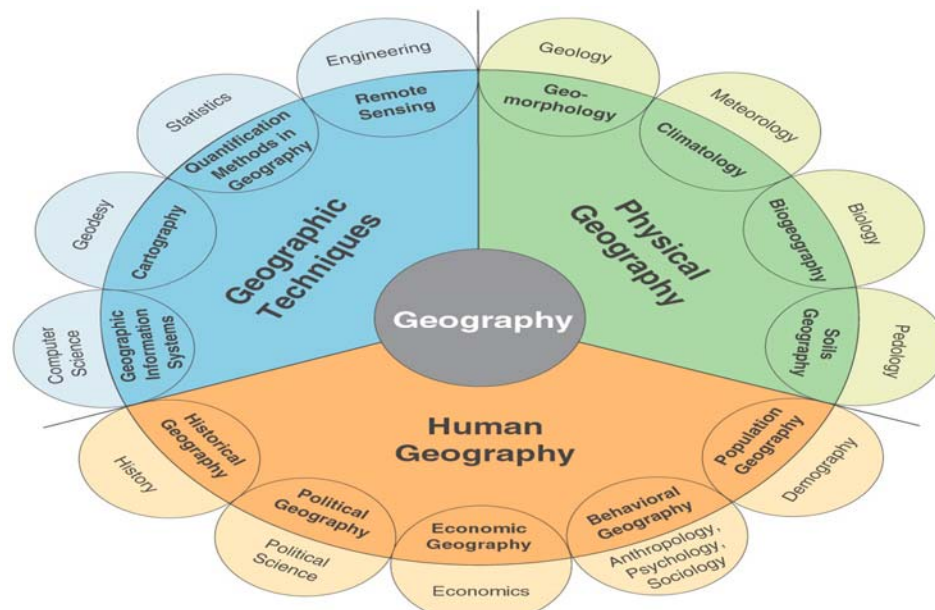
Engineering
Remote Sensing
Statistics
Quantification Methods in Geography
Geodesy
Cartography
Computer Science
Geographic Information Systems
Geographic Techniques
Geology
Geo-morphology
Meteorology
Climatology
Biology
Biogeography
Pedology
Soils Geography
Physical Geography
Geography
Human Geography
History
Historical Geography
Political Science
Political Geography
Economics
Economic Geography
Anthropology, Psychology, Sociology
Behavioral Geography
Demography
Population Geography